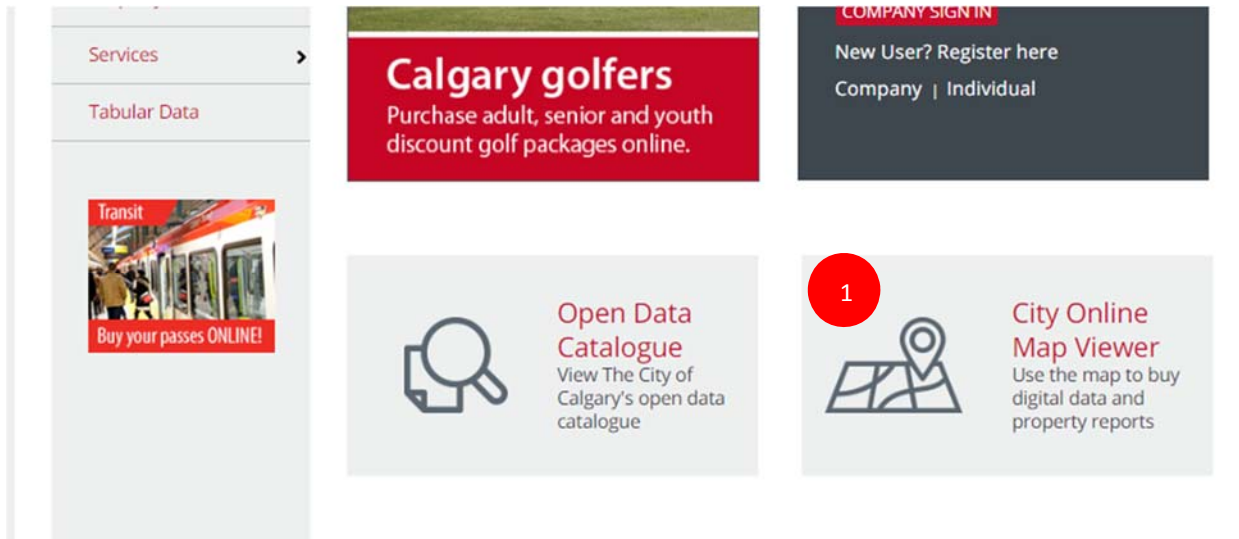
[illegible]

Services >

Tabular Data

Transit

Buy your passes ONLINE!

Calgary golfers
Purchase adult, senior and youth discount golf packages online.

COMPANY SIGN IN
New User? Register here
Company | Individual

Open Data Catalogue
View The City of Calgary's open data catalogue

1

City Online Map Viewer
Use the map to buy digital data and property reports